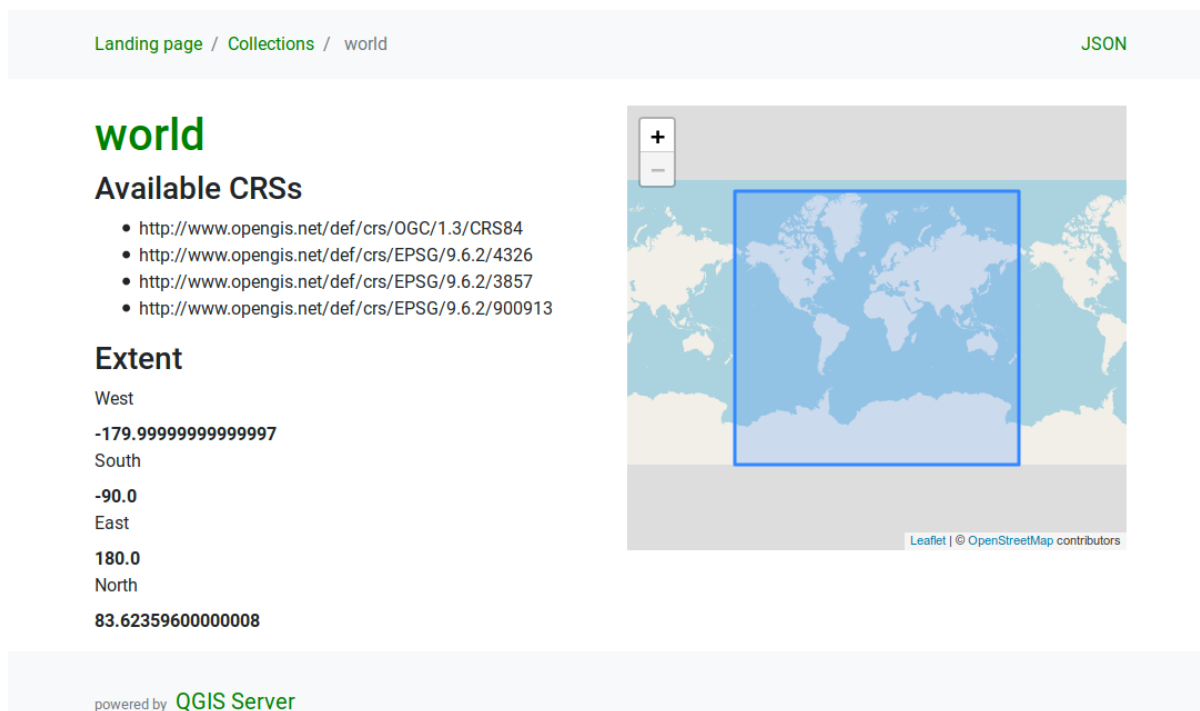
Landing page / Collections / world

JSON

world

Available CRSs

- http://www.opengis.net/def/crs/OGC/1.3/CRS84
- http://www.opengis.net/def/crs/EPSG/9.6.2/4326
- http://www.opengis.net/def/crs/EPSG/9.6.2/3857
- http://www.opengis.net/def/crs/EPSG/9.6.2/900913

Extent

West

**-179.99999999999997**

South

**-90.0**

East

**180.0**

North

**83.62359600000008**

+
−

Leaflet | © OpenStreetMap contributors

powered by QGIS Server